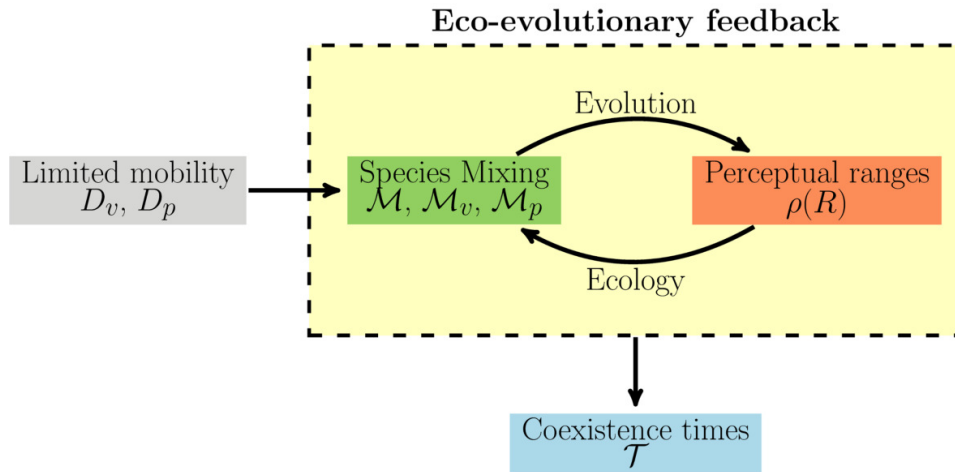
Eco-evolutionary feedback

Limited mobility
$D_v$, $D_p$

Species Mixing
$\mathcal{M}$, $\mathcal{M}_v$, $\mathcal{M}_p$

Evolution

Perceptual ranges
$\rho(R)$

Ecology

Coexistence times
$\mathcal{T}$